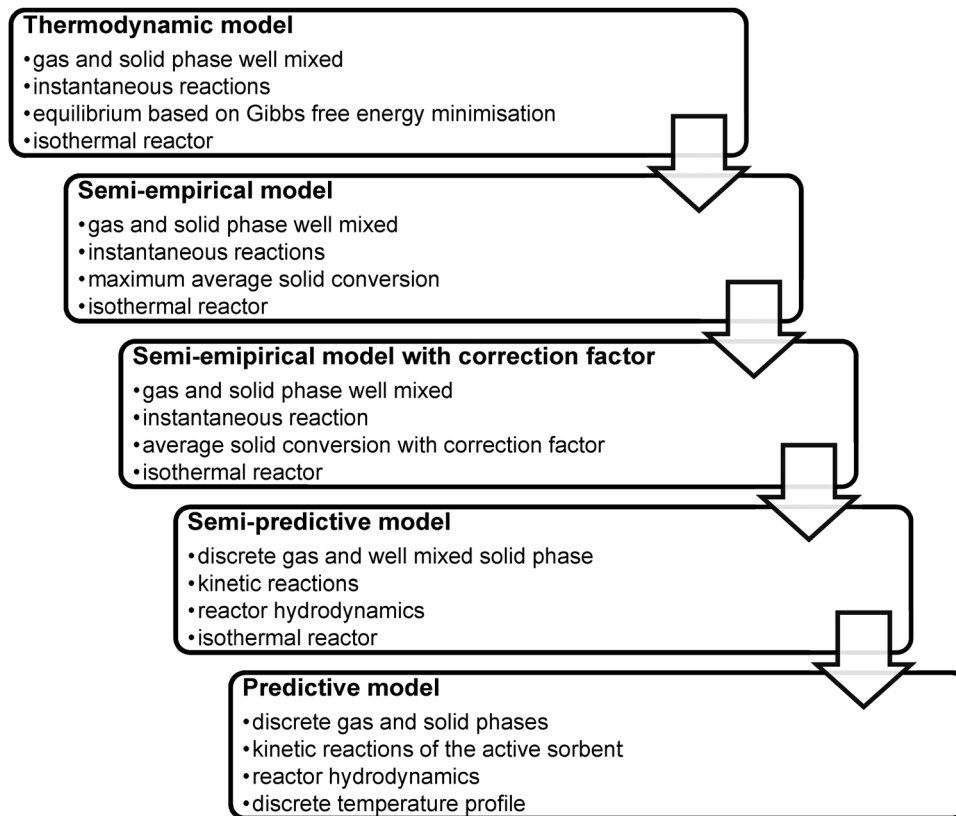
Thermodynamic model
•gas and solid phase well mixed
•instantaneous reactions
•equilibrium based on Gibbs free energy minimisation
•isothermal reactor

Semi-empirical model
•gas and solid phase well mixed
•instantaneous reactions
•maximum average solid conversion
•isothermal reactor

Semi-emipirical model with correction factor
•gas and solid phase well mixed
•instantaneous reaction
•average solid conversion with correction factor
•isothermal reactor

Semi-predictive model
•discrete gas and well mixed solid phase
•kinetic reactions
•reactor hydrodynamics
•isothermal reactor

Predictive model
•discrete gas and solid phases
•kinetic reactions of the active sorbent
•reactor hydrodynamics
•discrete temperature profile